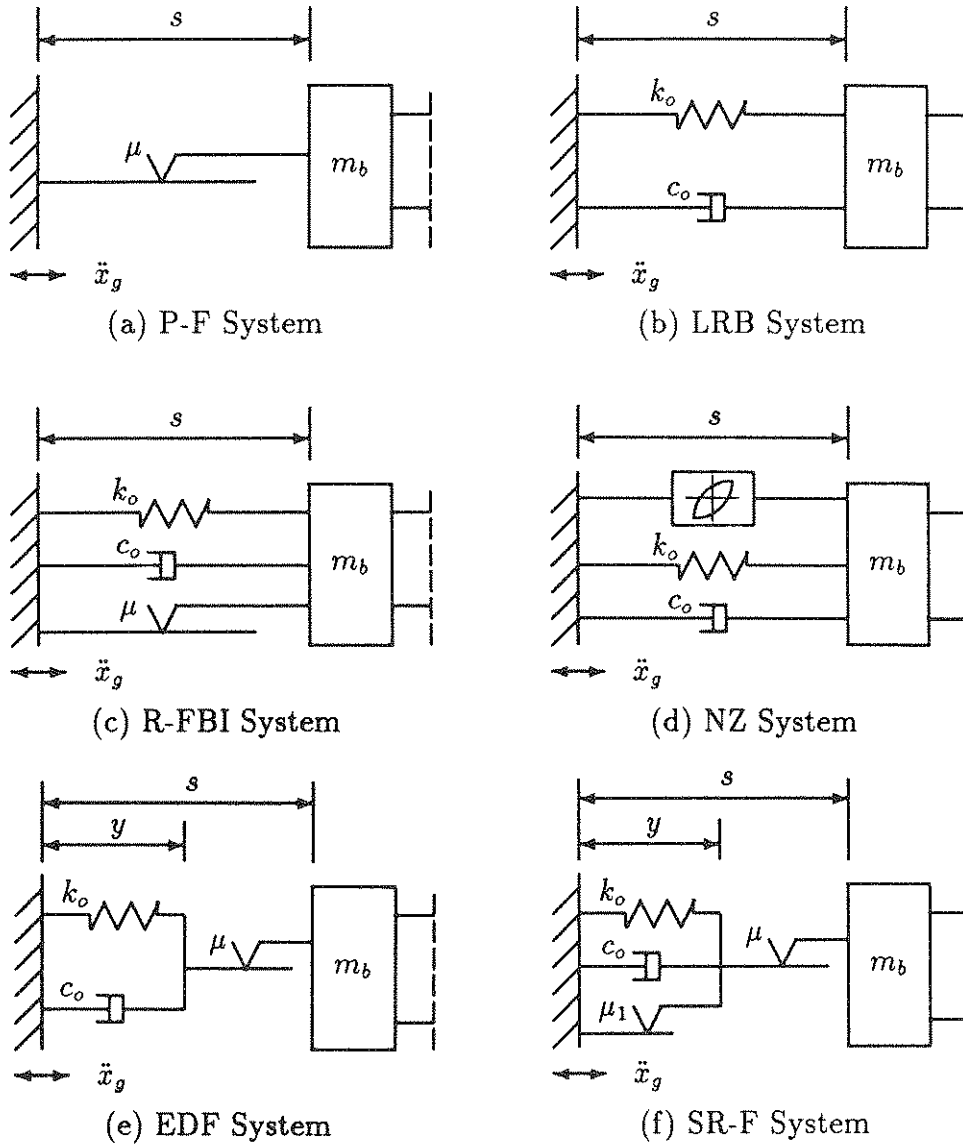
$s$
$\mu$
$m_b$
$\ddot{x}_g$
(a) P-F System

$s$
$k_o$
$c_o$
$m_b$
$\ddot{x}_g$
(b) LRB System

$s$
$k_o$
$c_o$
$\mu$
$m_b$
$\ddot{x}_g$
(c) R-FBI System

$s$
$k_o$
$c_o$
$m_b$
$\ddot{x}_g$
(d) NZ System

$s$
$y$
$k_o$
$c_o$
$\mu$
$m_b$
$\ddot{x}_g$
(e) EDF System

$s$
$y$
$k_o$
$c_o$
$\mu_1$
$\mu$
$m_b$
$\ddot{x}_g$
(f) SR-F System